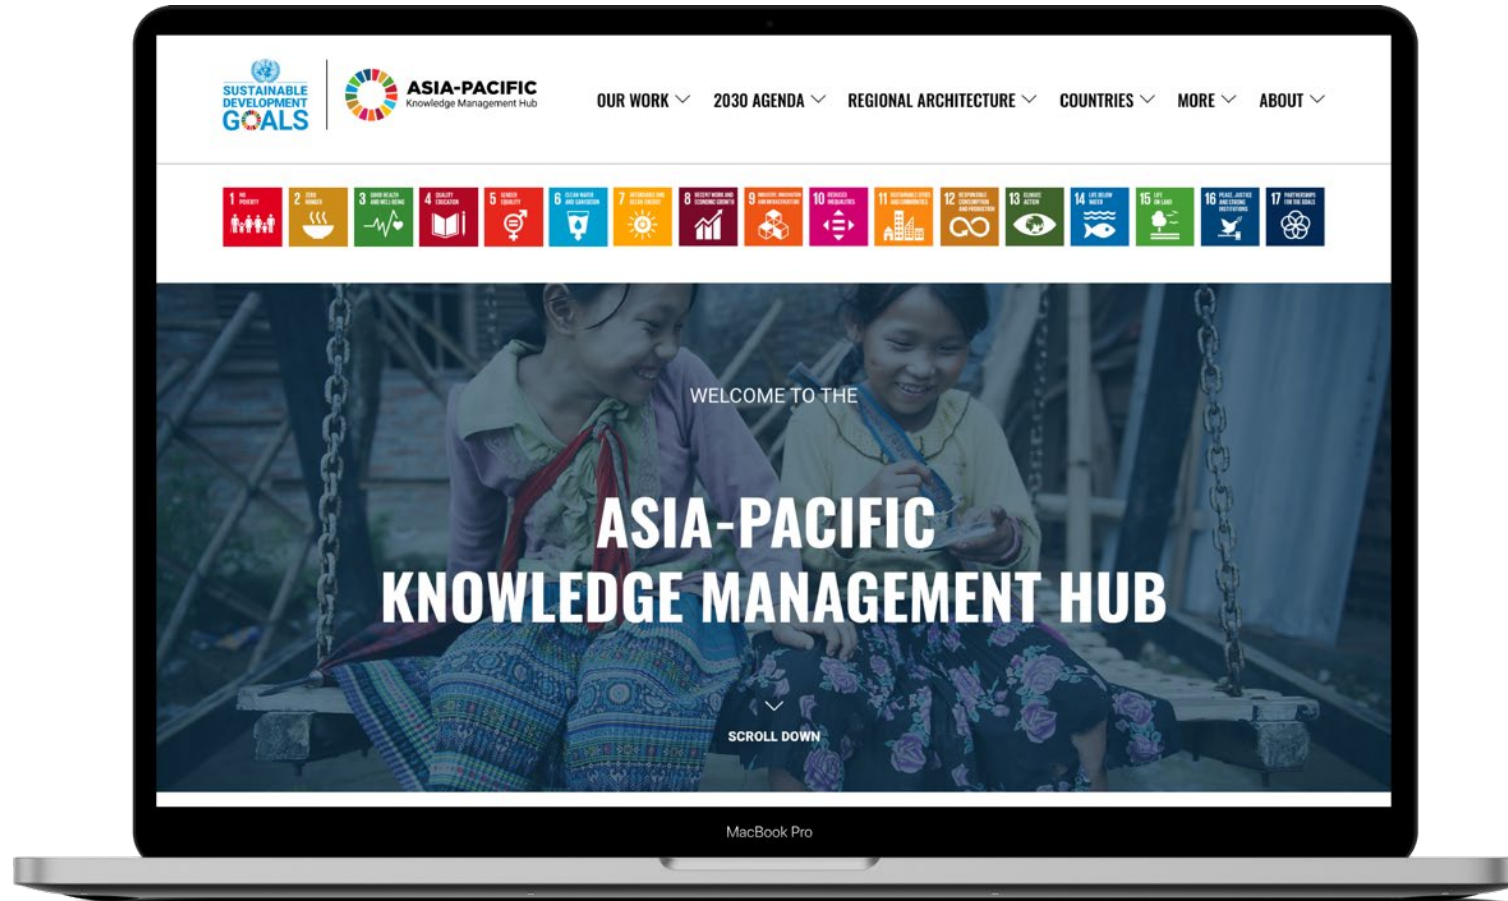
SUSTAINABLE DEVELOPMENT GOALS

ASIA-PACIFIC
Knowledge Management Hub

OUR WORK 2030 AGENDA REGIONAL ARCHITECTURE COUNTRIES MORE ABOUT

1 2 3 4 5 6 7 8 9 10 11 12 13 14 15 16 17

WELCOME TO THE

ASIA-PACIFIC
KNOWLEDGE MANAGEMENT HUB

SCROLL DOWN

MacBook Pro